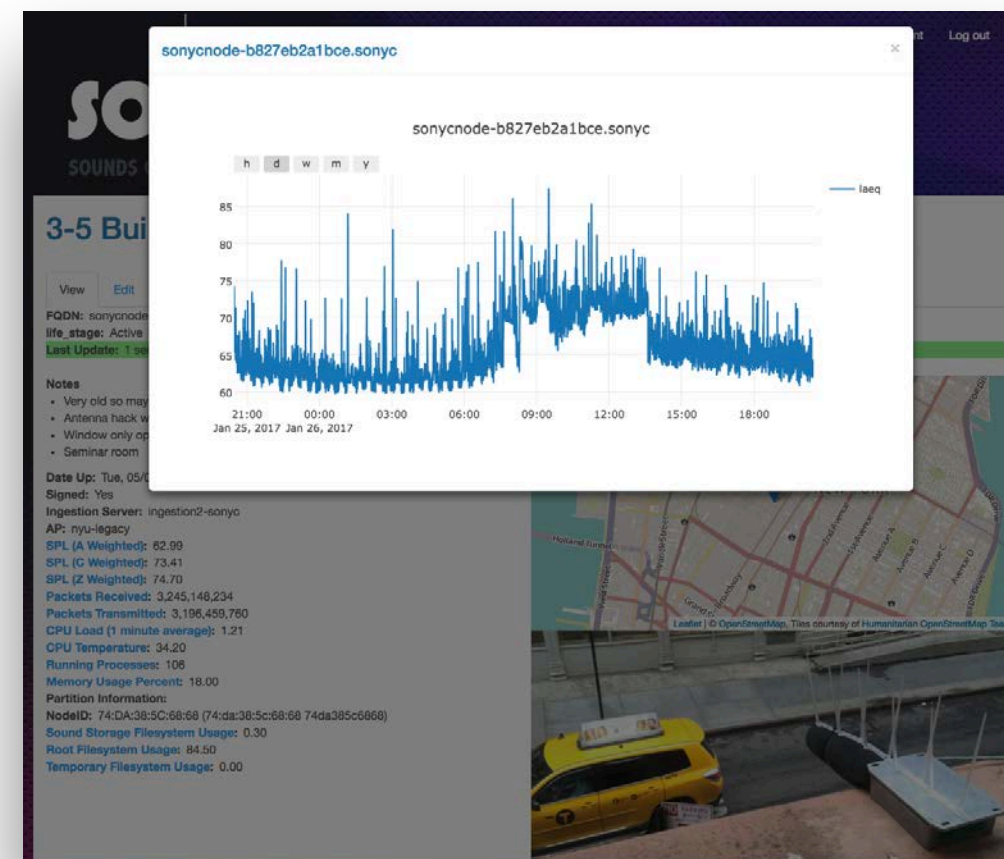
nt Log out

SO

SOUNDS

3-5 Bui

View Edit

FQDN: sonycnode

life_stage: Active

Last Update: 1 se

Notes

- Very old so may
- Antenna hack w
- Window only op
- Seminar room

Date Up: Tue, 05/0

Signed: Yes

Ingestion Server: ingestion2-sonyc

AP: nyu-legacy

SPL (A Weighted): 62.99

SPL (C Weighted): 73.41

SPL (Z Weighted): 74.70

Packets Received: 3,245,148,234

Packets Transmitted: 3,196,459,760

CPU Load (1 minute average): 1.21

CPU Temperature: 34.20

Running Processes: 106

Memory Usage Percent: 18.00

Partition Information:

NodeID: 74:DA:38:5C:68:68 (74:da:38:5c:68:68 74da385c6868)

Sound Storage Filesystem Usage: 0.30

Root Filesystem Usage: 84.50

Temporary Filesystem Usage: 0.00

sonycnode-b827eb2a1bce.sonyc ×

sonycnode-b827eb2a1bce.sonyc

h d w m y

laeq

85
80
75
70
65
60

21:00 Jan 25, 2017 00:00 Jan 26, 2017 03:00 06:00 09:00 12:00 15:00 18:00

Holland Tunnel

Leaflet | © OpenStreetMap, Tiles courtesy of Humanitarian OpenStreetMap Tea